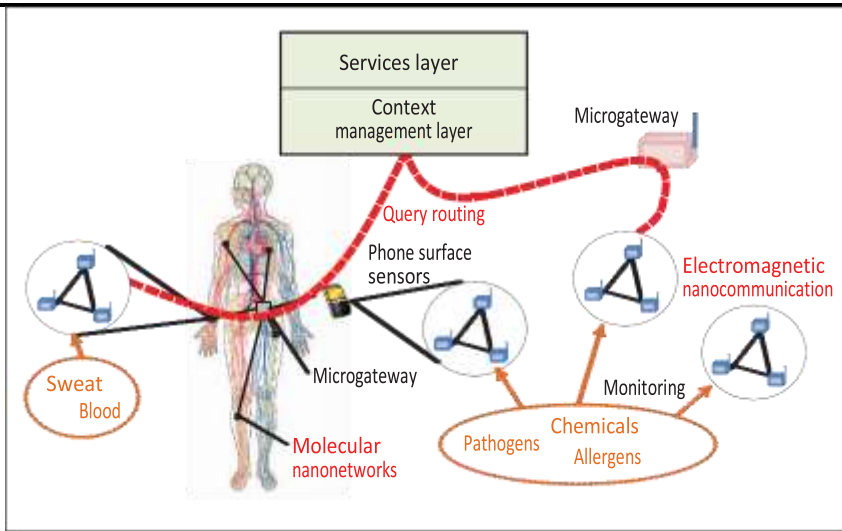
Services layer

Context management layer

Microgateway

Query routing

Phone surface sensors

Electromagnetic nanocommunication

Sweat
Blood

Microgateway

Monitoring

Molecular nanonetworks

Pathogens
Chemicals
Allergens